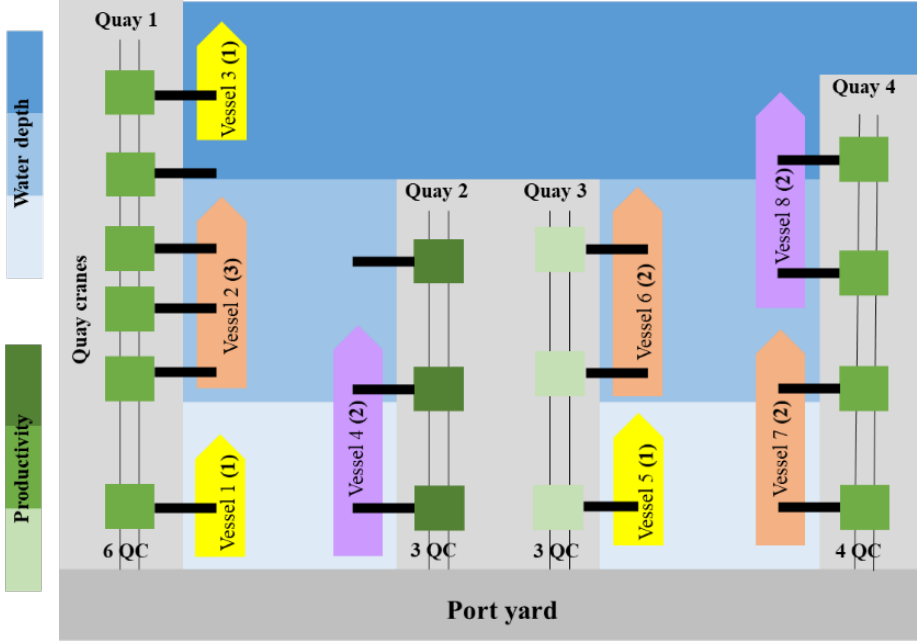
Water depth

Productivity

Quay 1

Quay cranes

Vessel 3 (1)

Vessel 2 (3)

Vessel 1 (1)

6 QC

Quay 2

Vessel 4 (2)

3 QC

Quay 3

Vessel 6 (2)

Vessel 5 (1)

3 QC

Quay 4

Vessel 8 (2)

Vessel 7 (2)

4 QC

Port yard